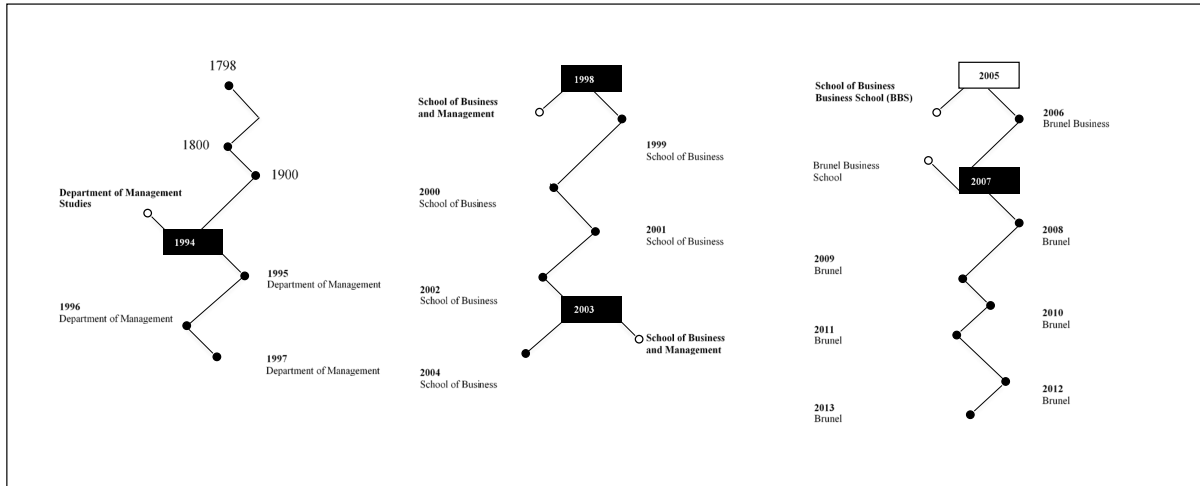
1798

1800

1900

Department of Management Studies

1994

1995
Department of Management

1996
Department of Management

1997
Department of Management

1998

School of Business and Management

1999
School of Business

2000
School of Business

2001
School of Business

2002
School of Business

2003

School of Business and Management

2004
School of Business

2005

School of Business
Business School (BBS)

2006
Brunel Business

Brunel Business School

2007

2008
Brunel

2009
Brunel

2010
Brunel

2011
Brunel

2012
Brunel

2013
Brunel